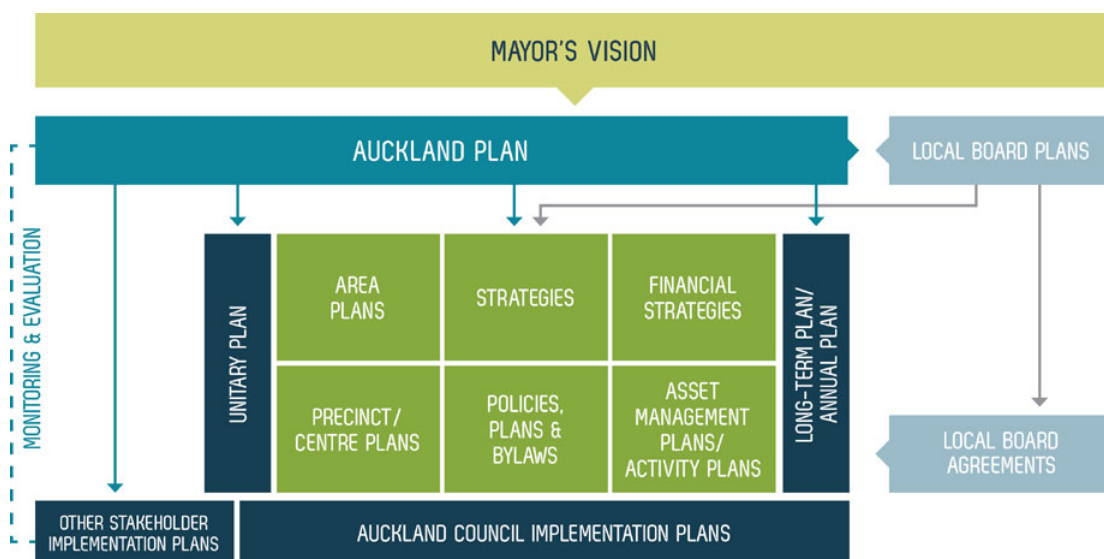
MAYOR'S VISION

AUCKLAND PLAN

LOCAL BOARD PLANS

MONITORING & EVALUATION

UNITARY PLAN

AREA PLANS

STRATEGIES

FINANCIAL STRATEGIES

LONG-TERM PLAN/ ANNUAL PLAN

PRECINCT/ CENTRE PLANS

POLICIES, PLANS & BYLAWS

ASSET MANAGEMENT PLANS/ ACTIVITY PLANS

LOCAL BOARD AGREEMENTS

OTHER STAKEHOLDER IMPLEMENTATION PLANS

AUCKLAND COUNCIL IMPLEMENTATION PLANS